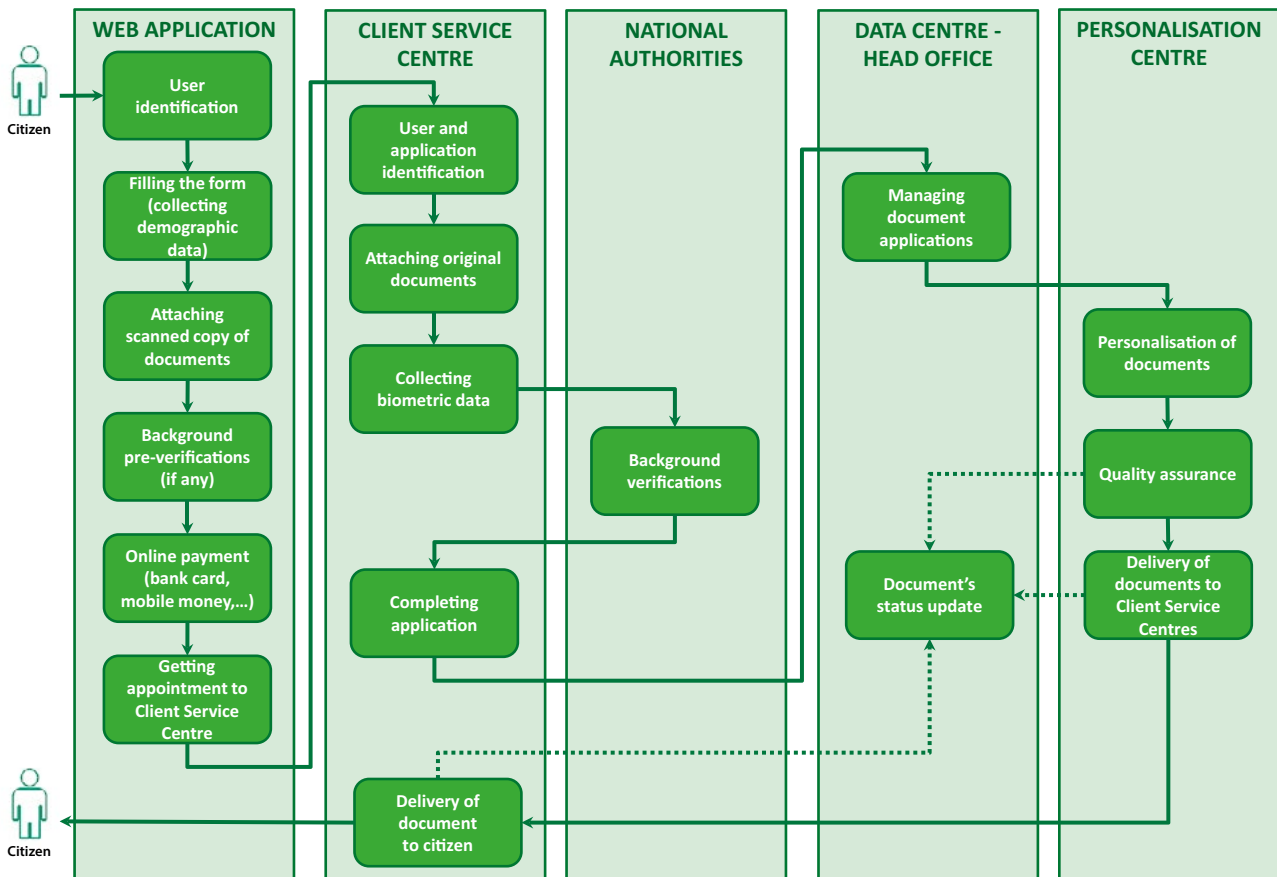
Citizen

WEB APPLICATION

User identification

Filling the form (collecting demographic data)

Attaching scanned copy of documents

Background pre-verifications (if any)

Online payment (bank card, mobile money,...)

Getting appointment to Client Service Centre

CLIENT SERVICE CENTRE

User and application identification

Attaching original documents

Collecting biometric data

Completing application

Delivery of document to citizen

NATIONAL AUTHORITIES

Background verifications

DATA CENTRE - HEAD OFFICE

Managing document applications

Document's status update

PERSONALISATION CENTRE

Personalisation of documents

Quality assurance

Delivery of documents to Client Service Centres

Citizen